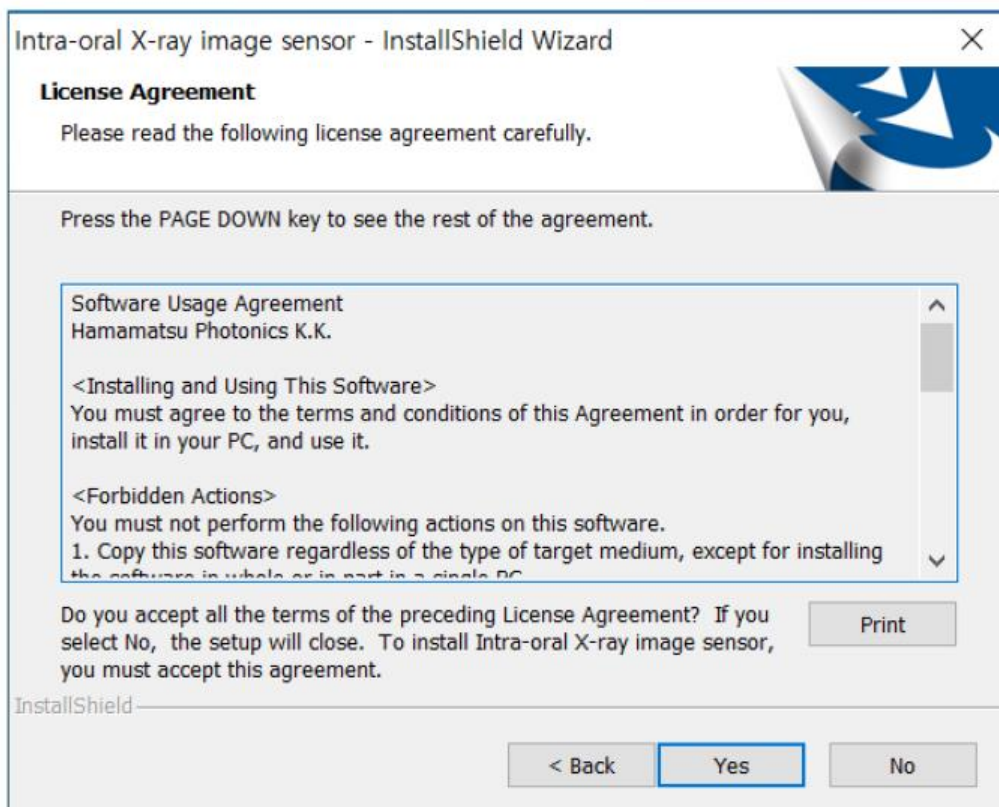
Intra-oral X-ray image sensor - InstallShield Wizard

License Agreement

Please read the following license agreement carefully.

Press the PAGE DOWN key to see the rest of the agreement.

Software Usage Agreement
Hamamatsu Photonics K.K.

<Installing and Using This Software>
You must agree to the terms and conditions of this Agreement in order for you, install it in your PC, and use it.

<Forbidden Actions>
You must not perform the following actions on this software.
1. Copy this software regardless of the type of target medium, except for installing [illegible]

Do you accept all the terms of the preceding License Agreement? If you select No, the setup will close. To install Intra-oral X-ray image sensor, you must accept this agreement.

Print

InstallShield

< Back

Yes

No